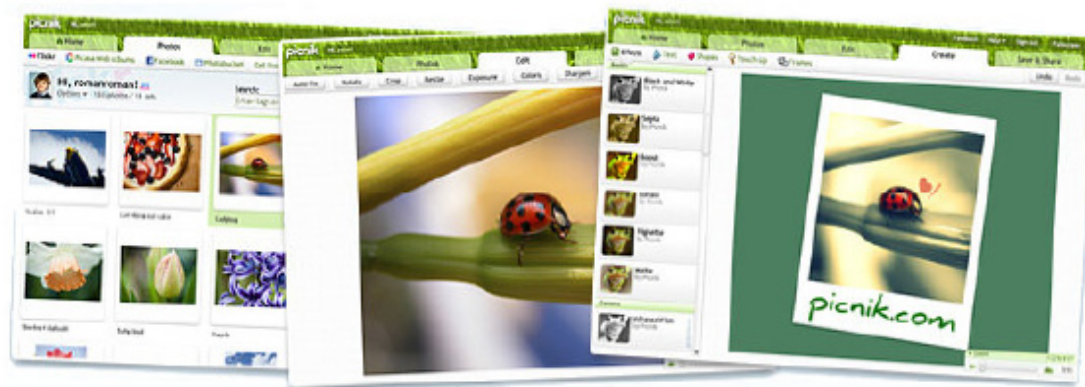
picnik

Home

Photos

Edit

Flickr

Picasa Web Albums

Facebook

Photobucket

Hi, romanromans!

Options

Search

picnik

Home

Edit

Create

Auto-fix

Rotate

Crop

Resize

Exposure

Colors

Sharpen

picnik

Home

Photos

Edit

Create

Save & Share

Effects

Text

Shapes

Touch-Up

Frames

Undo

Redo

Black and White

Sepia

Boost

Vignette

Matte

picnik.com